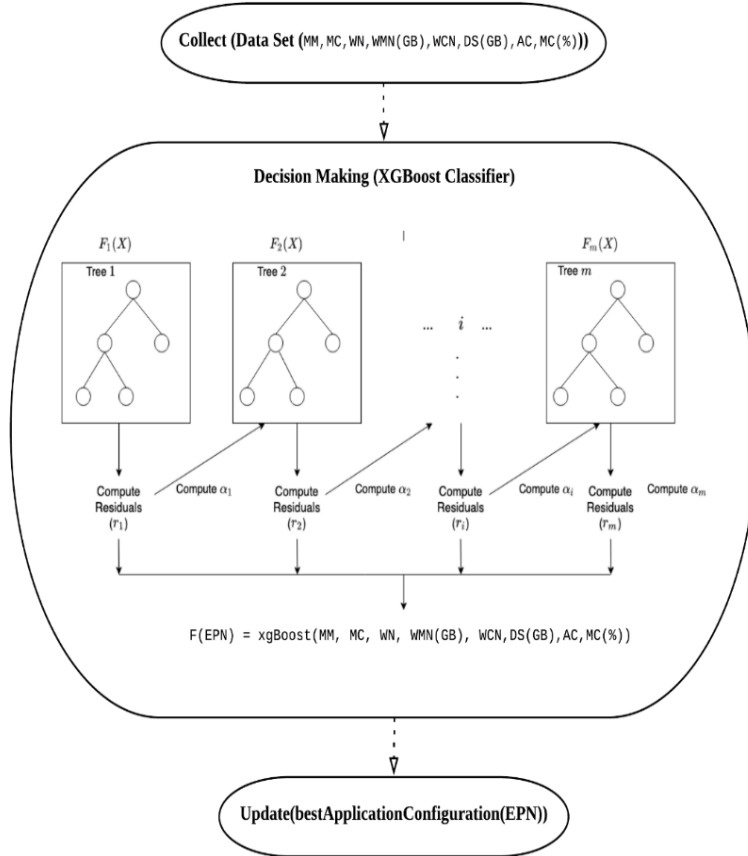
Collect (Data Set (MM, MC, WN, WMN(GB), WCN, DS(GB), AC, MC(%)))

Decision Making (XGBoost Classifier)

$F_1(X)$

Tree 1

$F_2(X)$

Tree 2

... $i$ ...

$F_m(X)$

Tree $m$

Compute Residuals $(r_1)$

Compute $\alpha_1$

Compute Residuals $(r_2)$

Compute $\alpha_2$

Compute Residuals $(r_i)$

Compute $\alpha_i$

Compute Residuals $(r_m)$

Compute $\alpha_m$

F(EPN) = xgBoost(MM, MC, WN, WMN(GB), WCN,DS(GB),AC,MC(%))

Update(bestApplicationConfiguration(EPN))